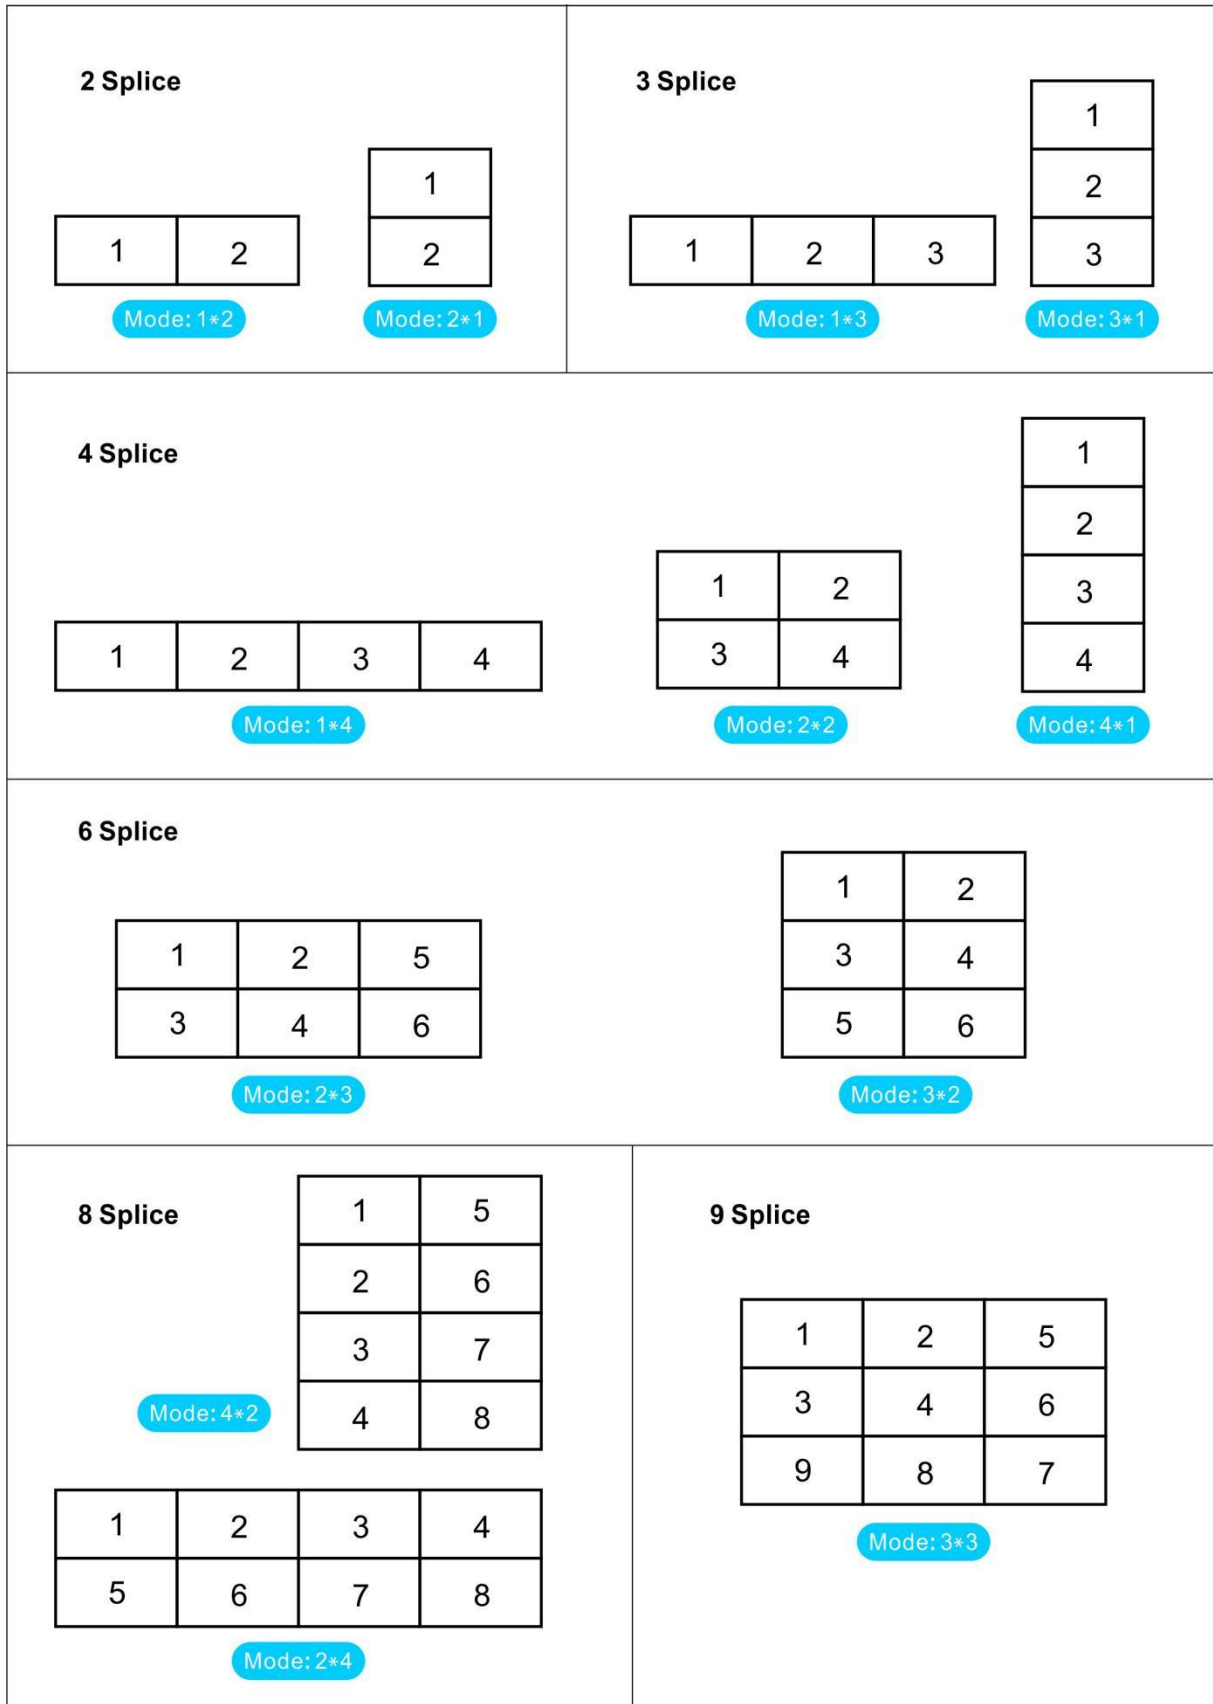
2 Splice

| 1 | 2 |
|---|---|

Mode: 1*2

| 1 |
|---|
| 2 |

Mode: 2*1

3 Splice

| 1 | 2 | 3 |
|---|---|---|

Mode: 1*3

| 1 |
|---|
| 2 |
| 3 |

Mode: 3*1

4 Splice

| 1 | 2 | 3 | 4 |
|---|---|---|---|

Mode: 1*4

| 1 | 2 |
|---|---|
| 3 | 4 |

Mode: 2*2

| 1 |
|---|
| 2 |
| 3 |
| 4 |

Mode: 4*1

6 Splice

| 1 | 2 | 5 |
|---|---|---|
| 3 | 4 | 6 |

Mode: 2*3

| 1 | 2 |
|---|---|
| 3 | 4 |
| 5 | 6 |

Mode: 3*2

8 Splice

| 1 | 5 |
|---|---|
| 2 | 6 |
| 3 | 7 |
| 4 | 8 |

Mode: 4*2

| 1 | 2 | 3 | 4 |
|---|---|---|---|
| 5 | 6 | 7 | 8 |

Mode: 2*4

9 Splice

| 1 | 2 | 5 |
|---|---|---|
| 3 | 4 | 6 |
| 9 | 8 | 7 |

Mode: 3*3